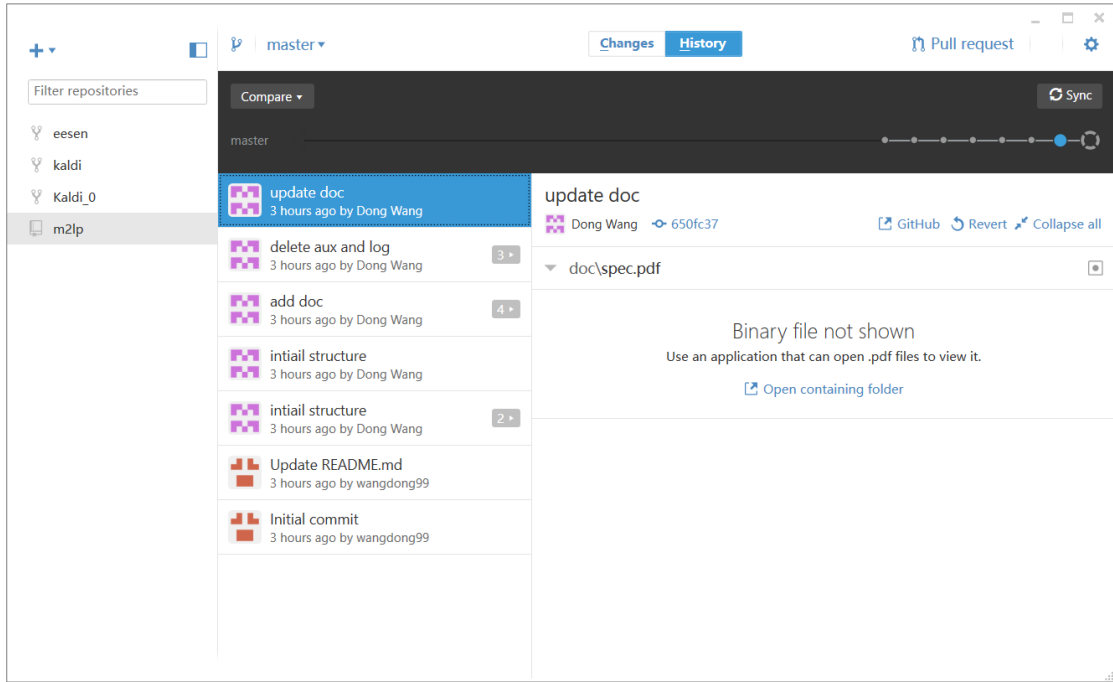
+ ▾

Filter repositories

eesen

kaldi

Kaldi_0

m2lp

master ▾

Changes History

Pull request

Compare ▾

Sync

master

update doc
3 hours ago by Dong Wang

delete aux and log
3 hours ago by Dong Wang
3

add doc
3 hours ago by Dong Wang
4

intiail structure
3 hours ago by Dong Wang

intiail structure
3 hours ago by Dong Wang
2

Update README.md
3 hours ago by wangdong99

Initial commit
3 hours ago by wangdong99

update doc

Dong Wang 650fc37

GitHub Revert Collapse all

doc\spec.pdf

Binary file not shown
Use an application that can open .pdf files to view it.

Open containing folder